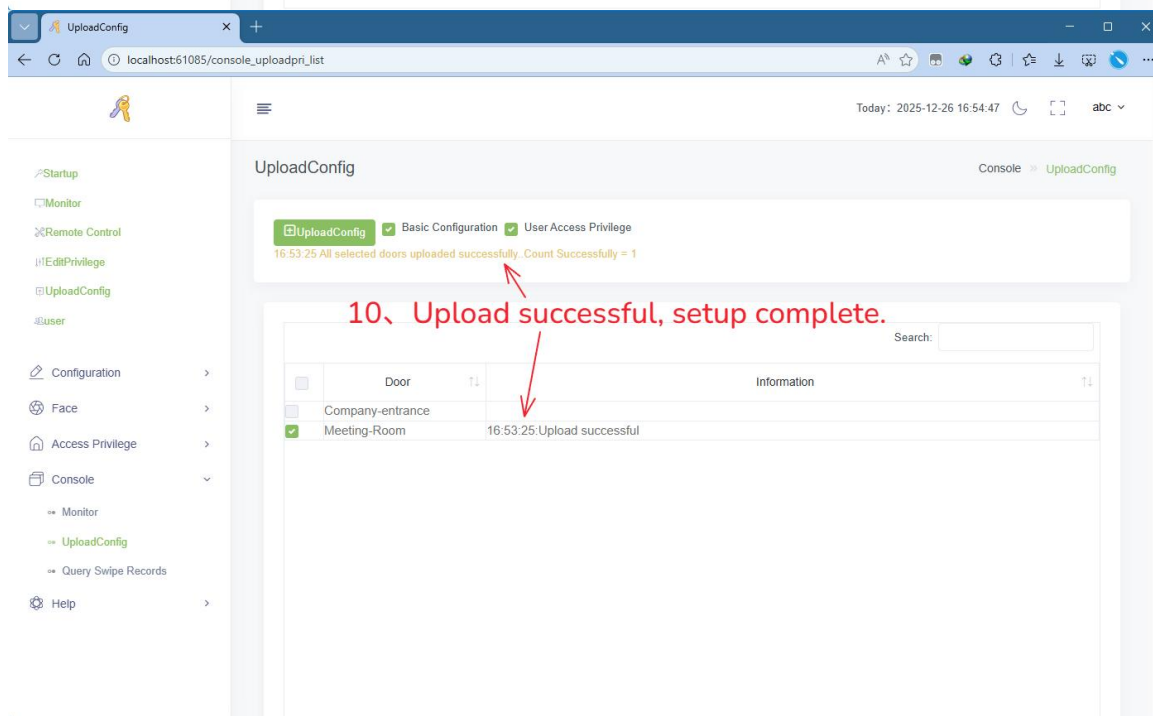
UploadConfig
localhost:61085/console_uploadpri_list

Today: 2025-12-26 16:54:47 abc

Startup
Monitor
Remote Control
EditPrivilege
UploadConfig
user

Configuration
Face
Access Privilege
Console
Monitor
UploadConfig
Query Swipe Records
Help

UploadConfig

Console » UploadConfig

UploadConfig Basic Configuration User Access Privilege
16:53:25 All selected doors uploaded successfully..Count Successfully = 1

10、Upload successful, setup complete.

Search:

| | Door | Information |
|---|---|---|
| | Company-entrance | |
| | Meeting-Room | 16:53:25:Upload successful |